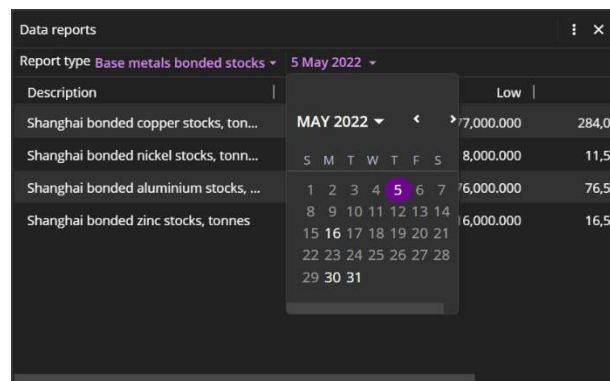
Data reports

Report type Base metals bonded stocks ▾ 5 May 2022 ▾

| Description | Low | |
|---|---|---|
| Shanghai bonded copper stocks, ton... | 77,000.000 | 284,0 |
| Shanghai bonded nickel stocks, tonn... | 8,000.000 | 11,5 |
| Shanghai bonded aluminium stocks, ... | 76,000.000 | 76,5 |
| Shanghai bonded zinc stocks, tonnes | 16,000.000 | 16,5 |

MAY 2022 ▾ ‹ ›

| S | M | T | W | T | F | S |
|---|---|---|---|---|---|---|
| 1 | 2 | 3 | 4 | 5 | 6 | 7 |
| 8 | 9 | 10 | 11 | 12 | 13 | 14 |
| 15 | 16 | 17 | 18 | 19 | 20 | 21 |
| 22 | 23 | 24 | 25 | 26 | 27 | 28 |
| 29 | 30 | 31 | | | | |